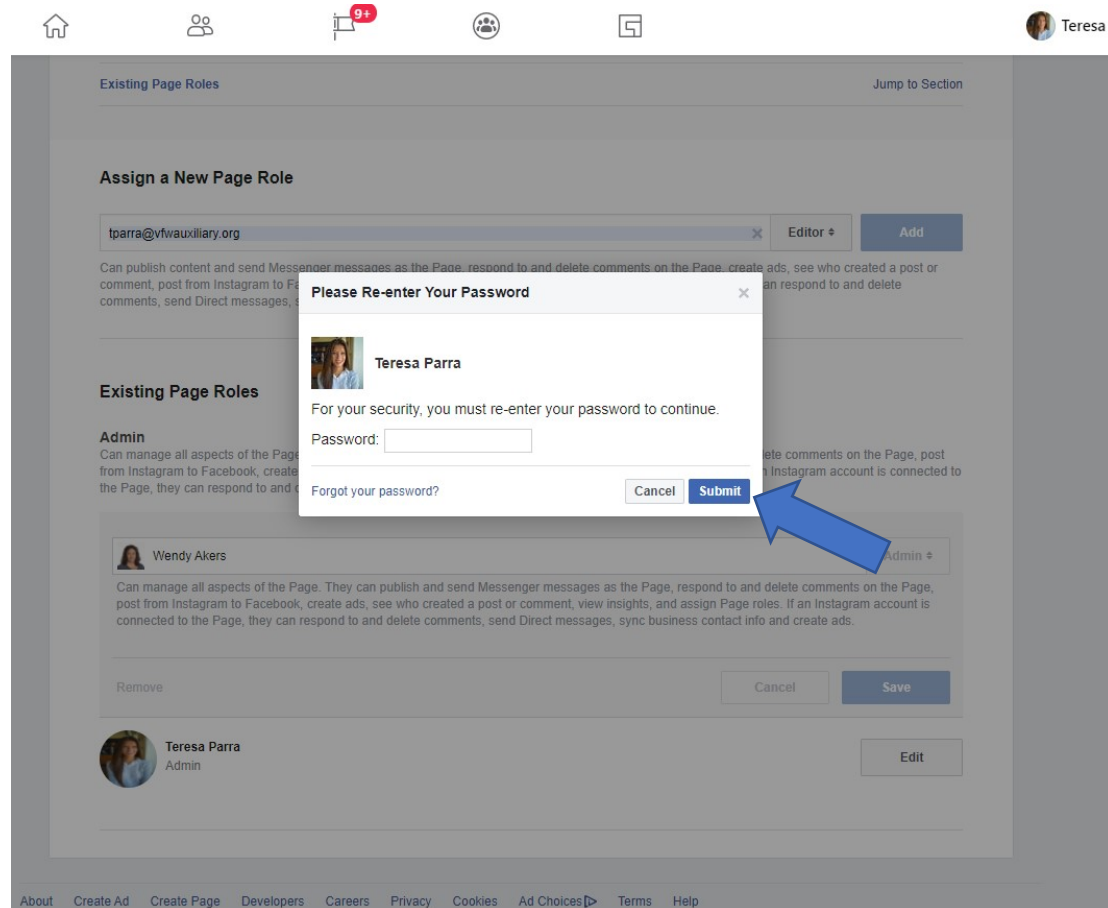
9+

Teresa

Existing Page Roles

Jump to Section

Assign a New Page Role

tparra@vfwauxiliary.org

Editor ≑

Add

Can publish content and send Messenger messages as the Page, respond to and delete comments on the Page, create ads, see who created a post or comment, post from Instagram to Fa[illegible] an respond to and delete comments, send Direct messages, s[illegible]

Please Re-enter Your Password

Teresa Parra

For your security, you must re-enter your password to continue.

Password:

Forgot your password?

Cancel

Submit

Existing Page Roles

Admin

Can manage all aspects of the Page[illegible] lete comments on the Page, post from Instagram to Facebook, create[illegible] Instagram account is connected to the Page, they can respond to and d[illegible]

Wendy Akers

Admin ≑

Can manage all aspects of the Page. They can publish and send Messenger messages as the Page, respond to and delete comments on the Page, post from Instagram to Facebook, create ads, see who created a post or comment, view insights, and assign Page roles. If an Instagram account is connected to the Page, they can respond to and delete comments, send Direct messages, sync business contact info and create ads.

Remove

Cancel

Save

Teresa Parra
Admin

Edit

About Create Ad Create Page Developers Careers Privacy Cookies Ad Choices Terms Help